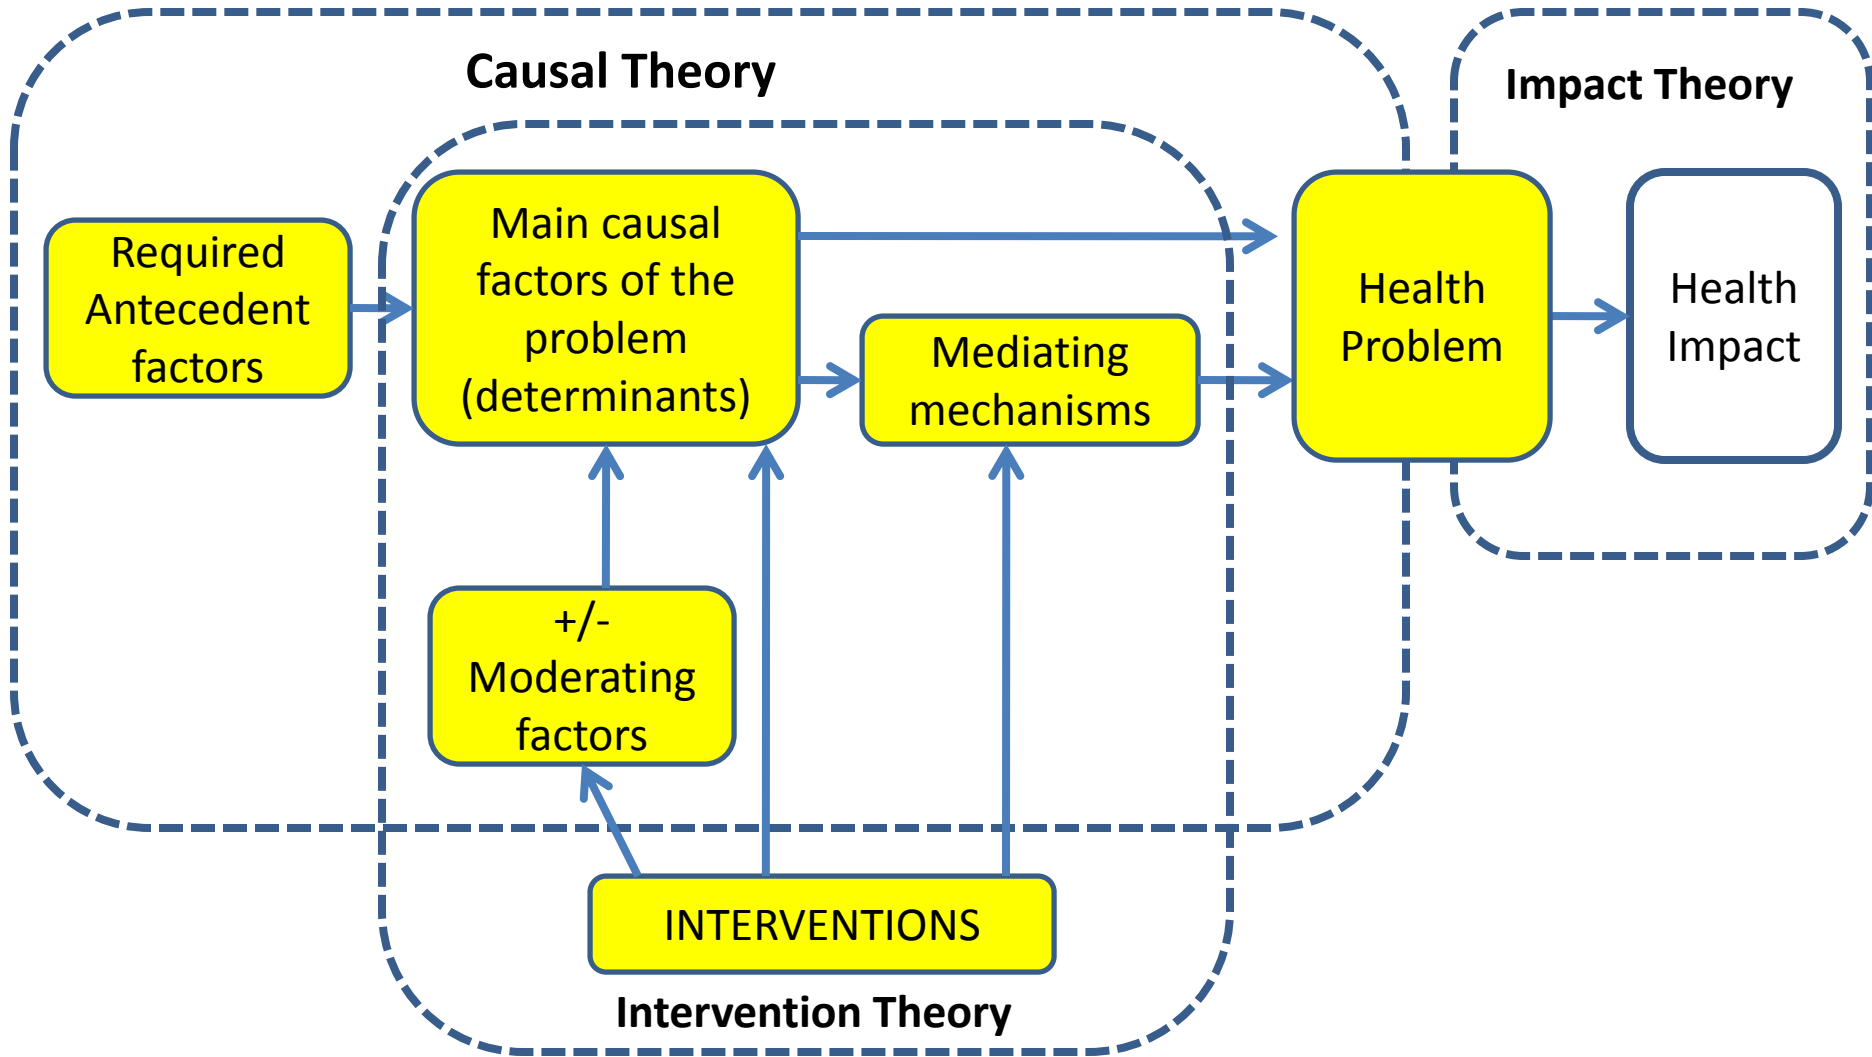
Causal Theory

Impact Theory

Required Antecedent factors

Main causal factors of the problem (determinants)

Mediating mechanisms

Health Problem

Health Impact

+/- Moderating factors

INTERVENTIONS

Intervention Theory